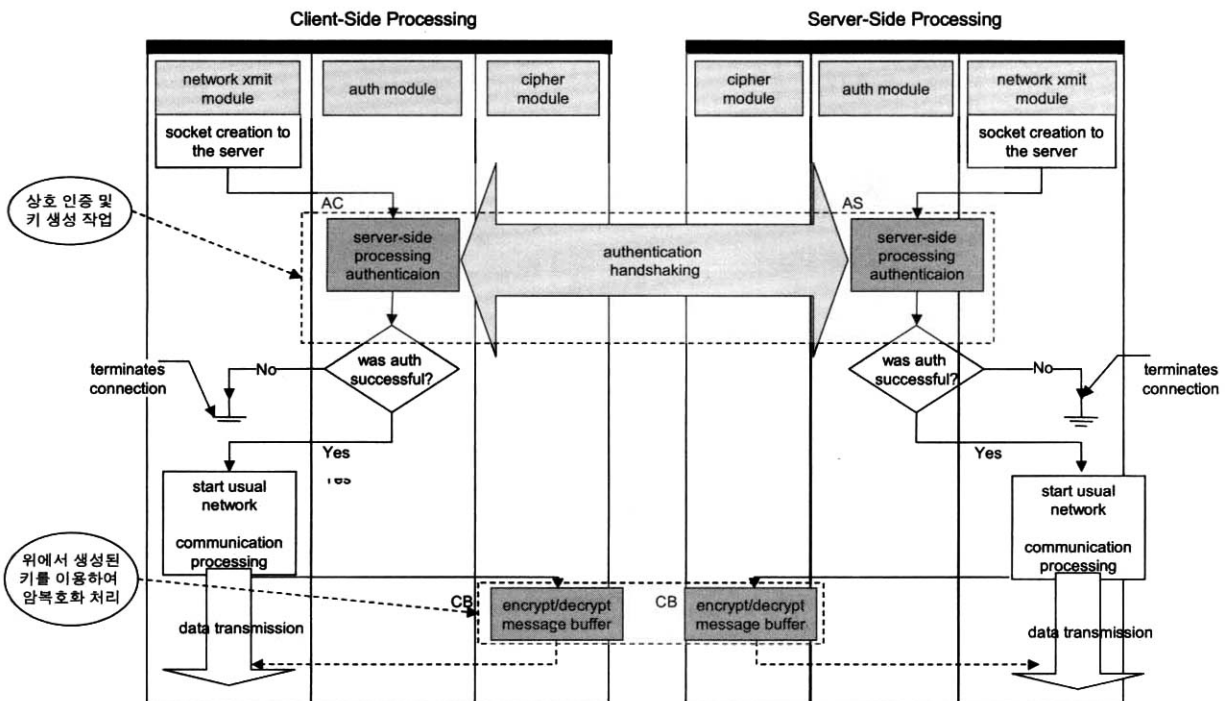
Client-Side Processing

Server-Side Processing

network xmit module

auth module

cipher module

cipher module

auth module

network xmit module

socket creation to the server

socket creation to the server

상호 인증 및 키 생성 작업

AC

AS

server-side processing authenticaion

authentication handshaking

server-side processing authenticaion

terminates connection

No

was auth successful?

was auth successful?

No

terminates connection

Yes

Yes

Yes

start usual network communication processing

start usual network communication processing

위에서 생성된 키를 이용하여 암복호화 처리

CB

encrypt/decrypt message buffer

CB

encrypt/decrypt message buffer

data transmission

data transmission